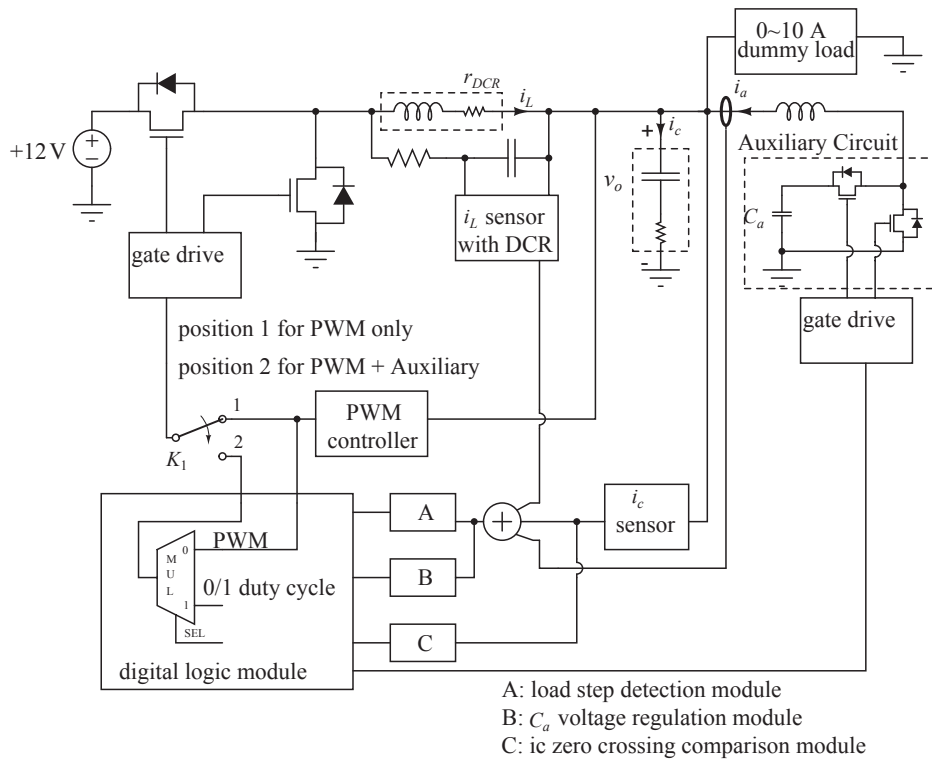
0~10 A dummy load

$r_{DCR}$

$i_L$

$i_a$

+12 V

+ −

+ $i_c$

$v_o$

Auxiliary Circuit

$C_a$

$i_L$ sensor with DCR

gate drive

gate drive

position 1 for PWM only

position 2 for PWM + Auxiliary

1

2

$K_1$

PWM controller

A

B

C

+

$i_c$ sensor

0

M U L

1

SEL

PWM

0/1 duty cycle

digital logic module

A: load step detection module

B: $C_a$ voltage regulation module

C: ic zero crossing comparison module